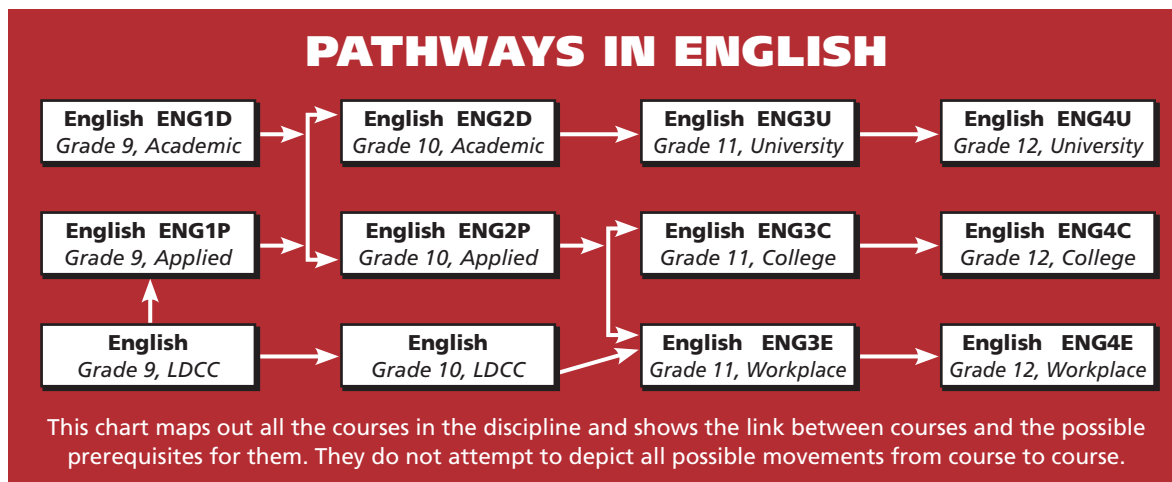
PATHWAYS IN ENGLISH

English ENG1D
Grade 9, Academic

English ENG2D
Grade 10, Academic

English ENG3U
Grade 11, University

English ENG4U
Grade 12, University

English ENG1P
Grade 9, Applied

English ENG2P
Grade 10, Applied

English ENG3C
Grade 11, College

English ENG4C
Grade 12, College

English
Grade 9, LDCC

English
Grade 10, LDCC

English ENG3E
Grade 11, Workplace

English ENG4E
Grade 12, Workplace

This chart maps out all the courses in the discipline and shows the link between courses and the possible prerequisites for them. They do not attempt to depict all possible movements from course to course.